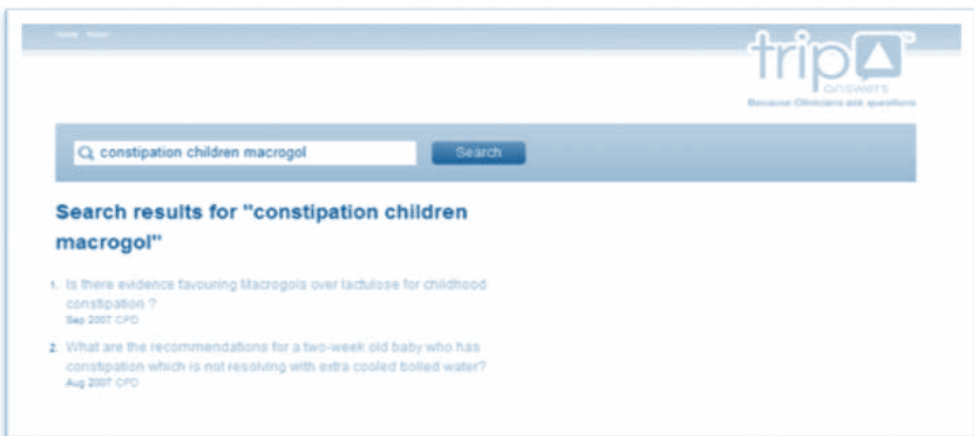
Home About

trip answers

Because Clinicians ask questions

constipation children macrogol

Search

Search results for "constipation children macrogol"

1. Is there evidence favouring Macrogols over lactulose for childhood constipation ?
Sep 2007 CPD

2. What are the recommendations for a two-week old baby who has constipation which is not resolving with extra cooled boiled water?
Aug 2007 CPD